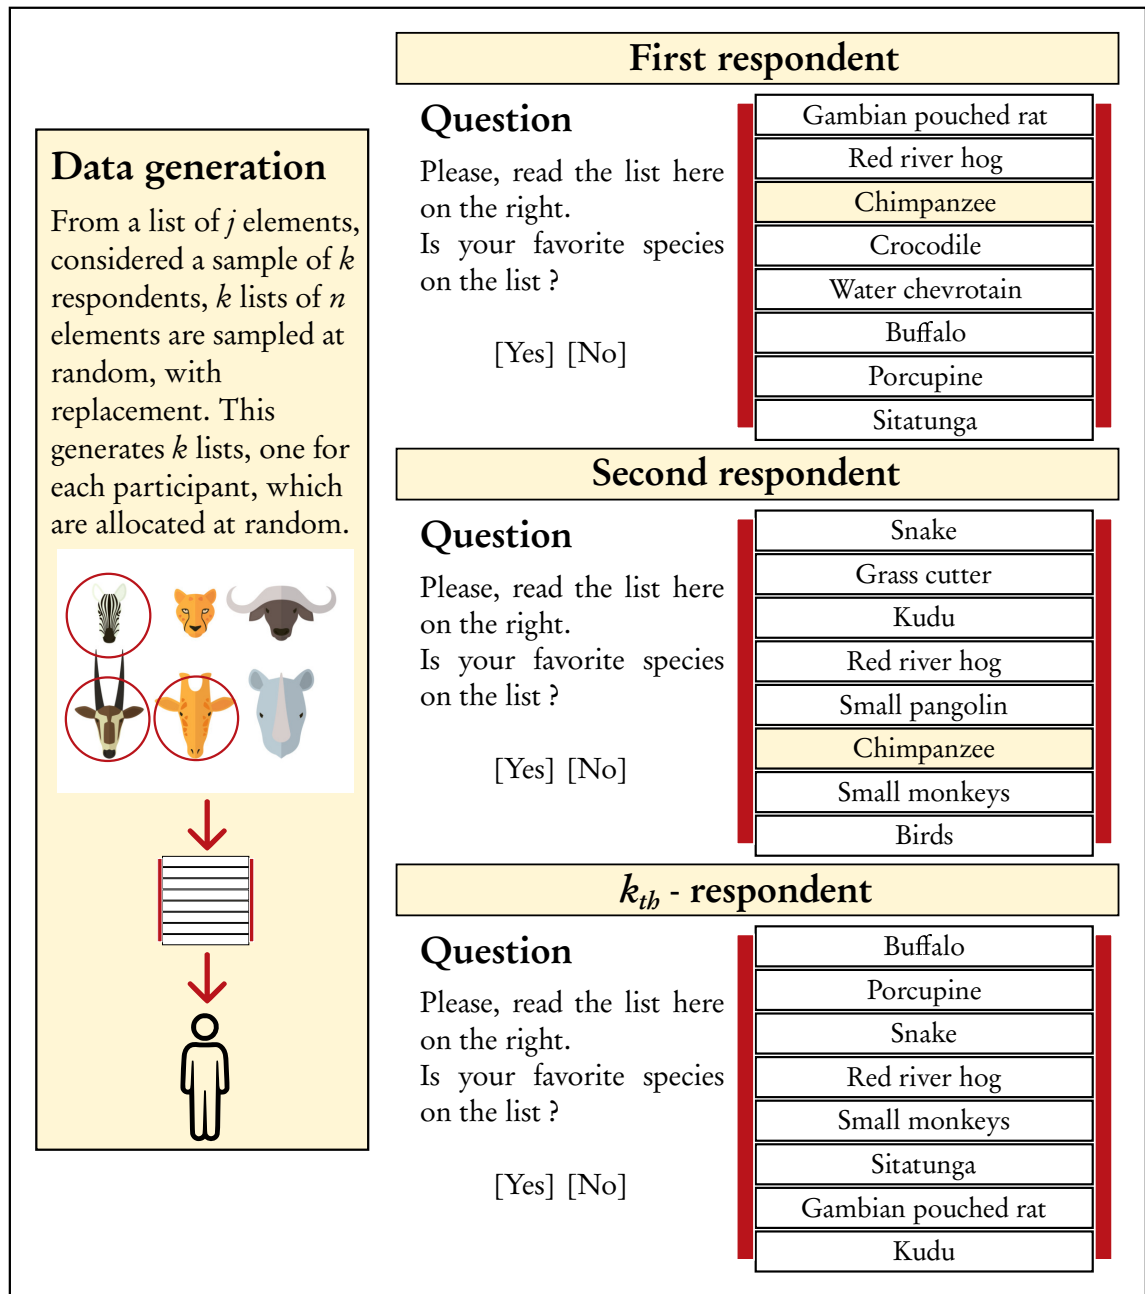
Data generation

From a list of $j$ elements, considered a sample of $k$ respondents, $k$ lists of $n$ elements are sampled at random, with replacement. This generates $k$ lists, one for each participant, which are allocated at random.

First respondent

Question

Please, read the list here on the right.
Is your favorite species on the list ?

[Yes] [No]

| Gambian pouched rat |
|---|
| Red river hog |
| Chimpanzee |
| Crocodile |
| Water chevrotain |
| Buffalo |
| Porcupine |
| Sitatunga |

Second respondent

Question

Please, read the list here on the right.
Is your favorite species on the list ?

[Yes] [No]

| Snake |
|---|
| Grass cutter |
| Kudu |
| Red river hog |
| Small pangolin |
| Chimpanzee |
| Small monkeys |
| Birds |

$k_{th}$ - respondent

Question

Please, read the list here on the right.
Is your favorite species on the list ?

[Yes] [No]

| Buffalo |
|---|
| Porcupine |
| Snake |
| Red river hog |
| Small monkeys |
| Sitatunga |
| Gambian pouched rat |
| Kudu |